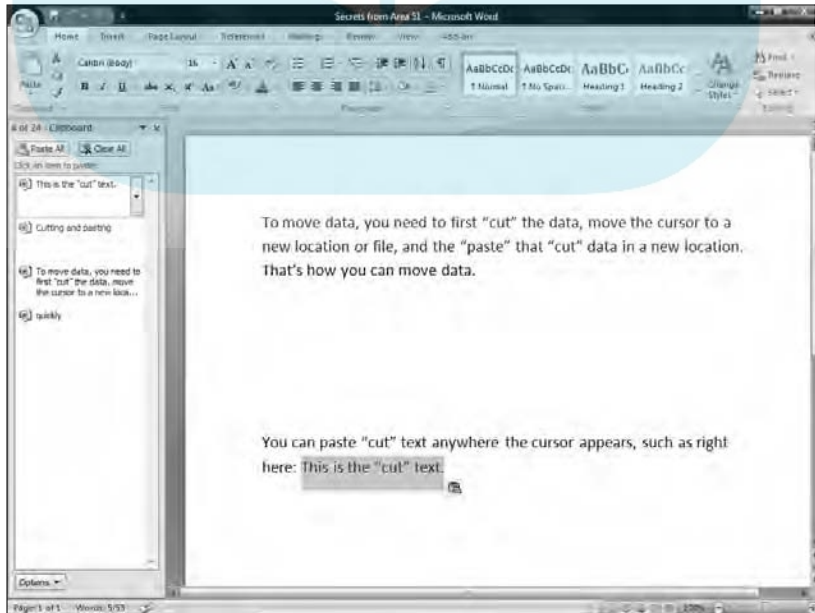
Secrets from Area 51 - Microsoft Word

Home Insert Page Layout References Mailings Review View Add-Ins

Paste

Calibri (Body) 16 A A

B I U abe x x Aa

AaBbCcDc ¶ Normal
AaBbCcDc ¶ No Spaci...
AaBbC Heading 1
AaBbCc Heading 2
Change Styles

Find
Replace
Select

Clipboard Font Paragraph Styles Editing

4 of 24 - Clipboard

Paste All Clear All

Click an item to paste:

This is the "cut" text.

Cutting and pasting

To move data, you need to first "cut" the data, move the cursor to a new loca...

quickly

Options

To move data, you need to first “cut” the data, move the cursor to a new location or file, and the “paste” that “cut” data in a new location. That’s how you can move data.

You can paste “cut” text anywhere the cursor appears, such as right here: This is the “cut” text.

Page: 1 of 1 Words: 5/53